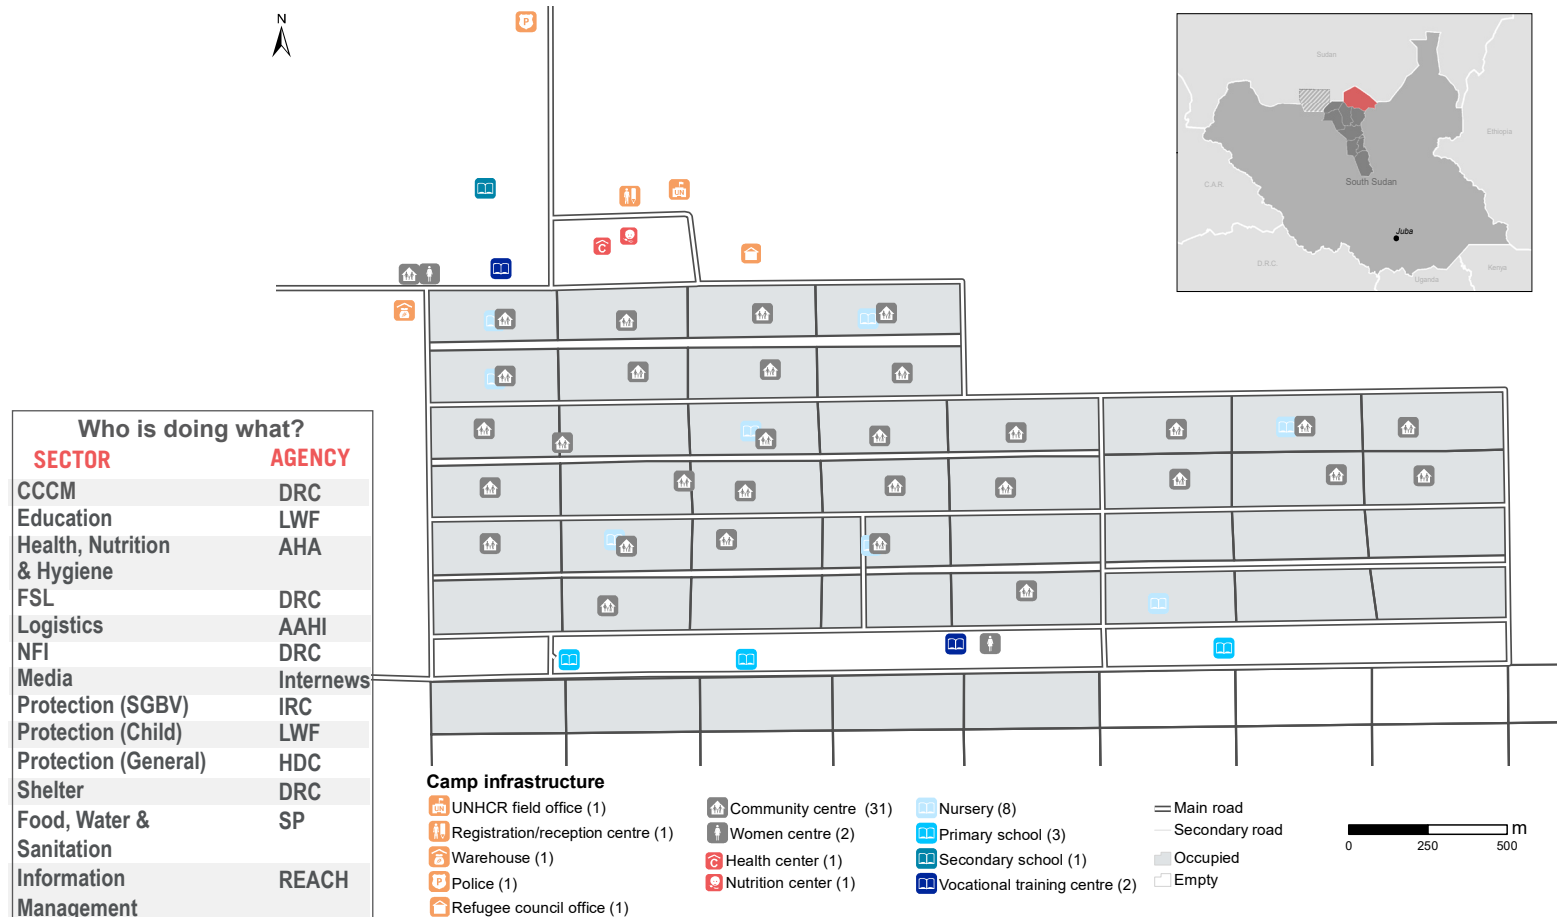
N

Sudan
Ethiopia
C.A.R.
South Sudan
Juba
D.R.C.
Kenya
Uganda

Who is doing what?

| SECTOR | AGENCY |
|---|---|
| CCCM | DRC |
| Education | LWF |
| Health, Nutrition & Hygiene | AHA |
| FSL | DRC |
| Logistics | AAHI |
| NFI | DRC |
| Media | Internews |
| Protection (SGBV) | IRC |
| Protection (Child) | LWF |
| Protection (General) | HDC |
| Shelter | DRC |
| Food, Water & Sanitation | SP |
| Information Management | REACH |

Camp infrastructure
UNHCR field office (1)
Registration/reception centre (1)
Warehouse (1)
Police (1)
Refugee council office (1)
Community centre (31)
Women centre (2)
Health center (1)
Nutrition center (1)
Nursery (8)
Primary school (3)
Secondary school (1)
Vocational training centre (2)
Main road
Secondary road
Occupied
Empty

m
0 250 500